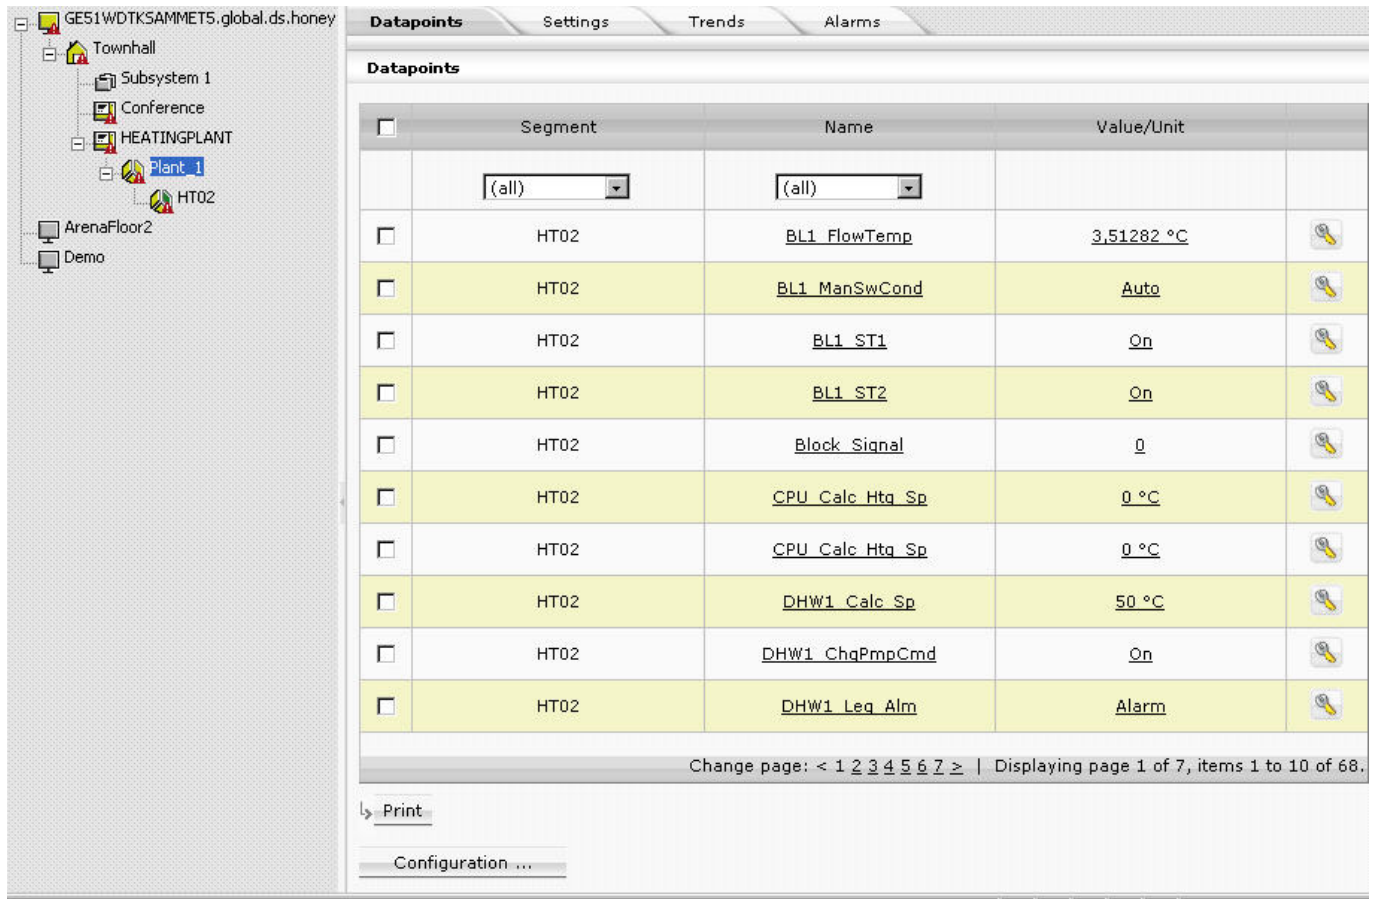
GE51WDTKSAMMETS.global.ds.honey
Townhall
Subsystem 1
Conference
HEATINGPLANT
Plant_1
HT02
ArenaFloor2
Demo

Datapoints Settings Trends Alarms

Datapoints

| | Segment | Name | Value/Unit | |
|---|---|---|---|---|
| | (all) | (all) | | |
| | HT02 | BL1_FlowTemp | 3,51282 °C | |
| | HT02 | BL1_ManSwCond | Auto | |
| | HT02 | BL1_ST1 | On | |
| | HT02 | BL1_ST2 | On | |
| | HT02 | Block_Signal | 0 | |
| | HT02 | CPU_Calc_Htg_Sp | 0 °C | |
| | HT02 | CPU_Calc_Htg_Sp | 0 °C | |
| | HT02 | DHW1_Calc_Sp | 50 °C | |
| | HT02 | DHW1_ChgPmpCmd | On | |
| | HT02 | DHW1_Leg_Alm | Alarm | |

Change page: < 1 2 3 4 5 6 7 > | Displaying page 1 of 7, items 1 to 10 of 68.

Print

Configuration ...